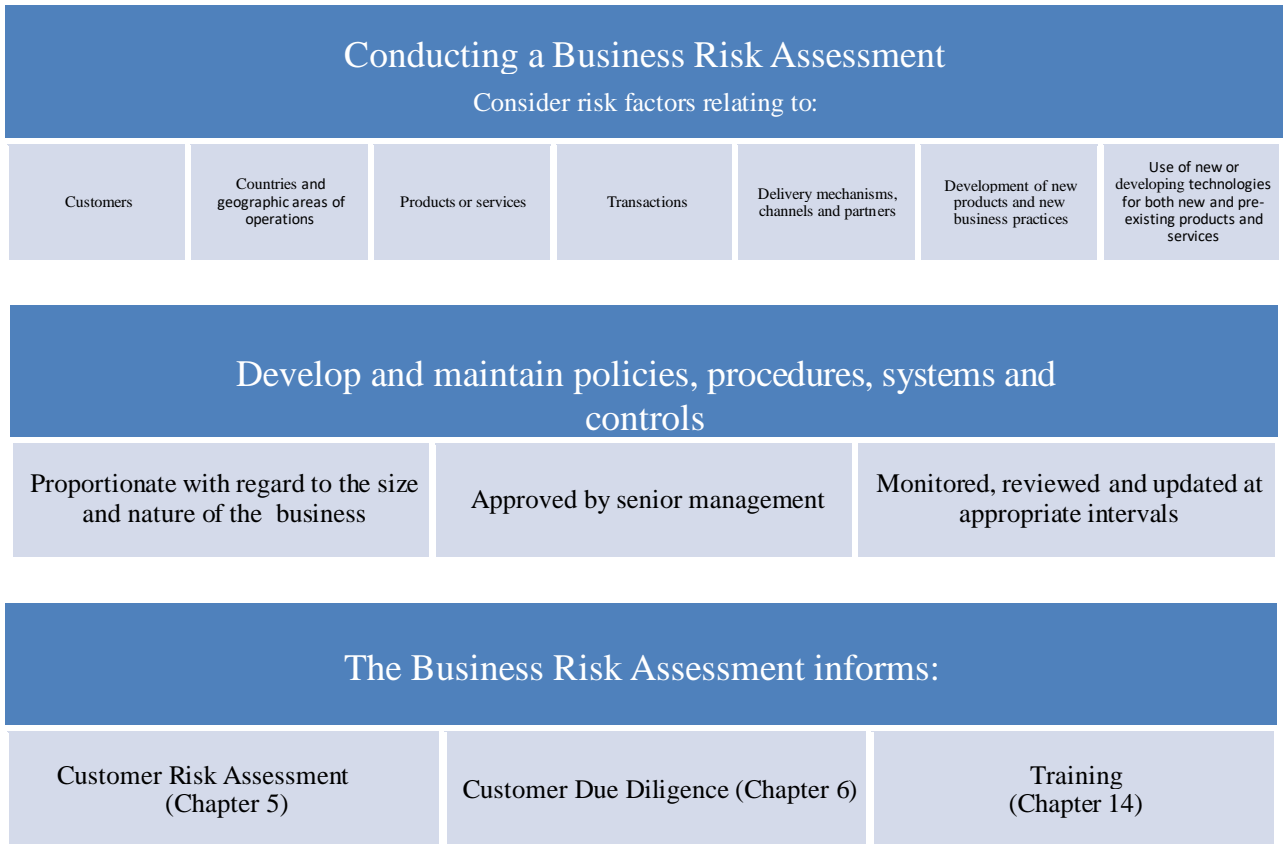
Conducting a Business Risk Assessment
Consider risk factors relating to:

Customers

Countries and geographic areas of operations

Products or services

Transactions

Delivery mechanisms, channels and partners

Development of new products and new business practices

Use of new or developing technologies for both new and pre-existing products and services

Develop and maintain policies, procedures, systems and controls

Proportionate with regard to the size and nature of the business

Approved by senior management

Monitored, reviewed and updated at appropriate intervals

The Business Risk Assessment informs:

Customer Risk Assessment (Chapter 5)

Customer Due Diligence (Chapter 6)

Training (Chapter 14)